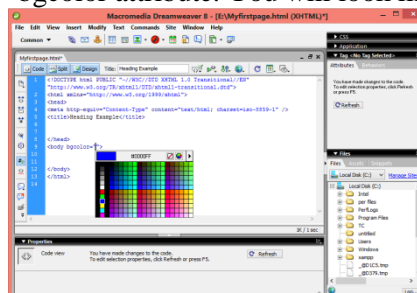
Macromedia Dreamweaver 8 - [E:\Myfirstpage.html (XHTML)*]

File Edit View Insert Modify Text Commands Site Window Help

Common ▾

Myfirstpage.html*

Code Split Design Title: Heading Example

<!DOCTYPE html PUBLIC "-//W3C//DTD XHTML 1.0 Transitional//EN"
"http://www.w3.org/TR/xhtml1/DTD/xhtml1-transitional.dtd">
<html xmlns="http://www.w3.org/1999/xhtml">
<head>
<meta http-equiv="Content-Type" content="text/html; charset=iso-8859-1" />
<title>Heading Example</title>

</head>
<body bgcolor="

</body>
</html>

#0000FF

1
2
3
4
5
6
7
8
9
10
11
12
13
14

2K / 1 sec

▸ CSS
▸ Application
▾ Tag <No Tag Selected>
Attributes Behaviors

You have made changes to the code. To edit selection properties, click Refresh or press F5.

Refresh

▾ Files
Files Assets Snippets
Local Disk (C:) Manage Sites
Local Disk (C:)
Intel
per files
PerfLogs
Program Files
TC
untitled
Users
Windows
xampp
_BD1C5.tmp
_BD379.tmp

▾ Properties
Code view
You have made changes to the code. To edit selection properties, click Refresh or press F5.
Refresh